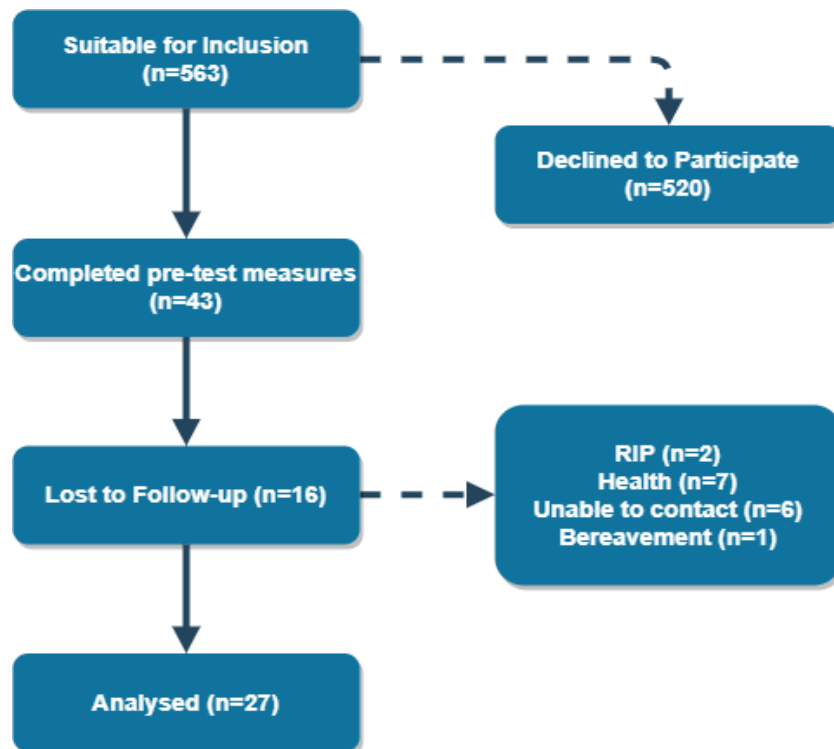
Suitable for Inclusion
(n=563)

Declined to Participate
(n=520)

Completed pre-test measures
(n=43)

Lost to Follow-up (n=16)

RIP (n=2)
Health (n=7)
Unable to contact (n=6)
Bereavement (n=1)

Analysed (n=27)